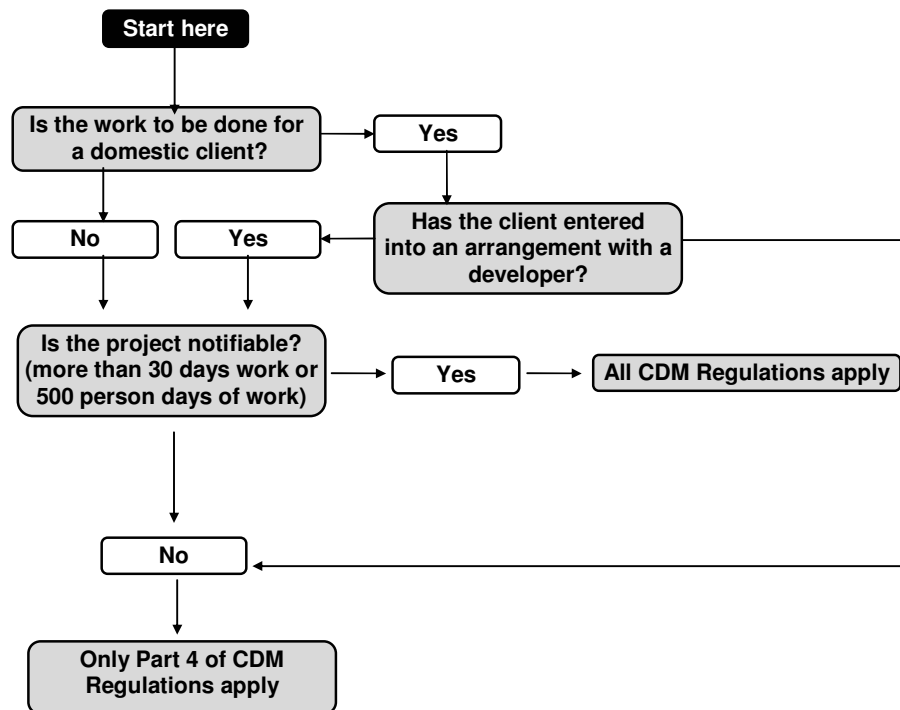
Start here

Is the work to be done for a domestic client?

Yes

Has the client entered into an arrangement with a developer?

No

Yes

Is the project notifiable? (more than 30 days work or 500 person days of work)

Yes

All CDM Regulations apply

No

Only Part 4 of CDM Regulations apply